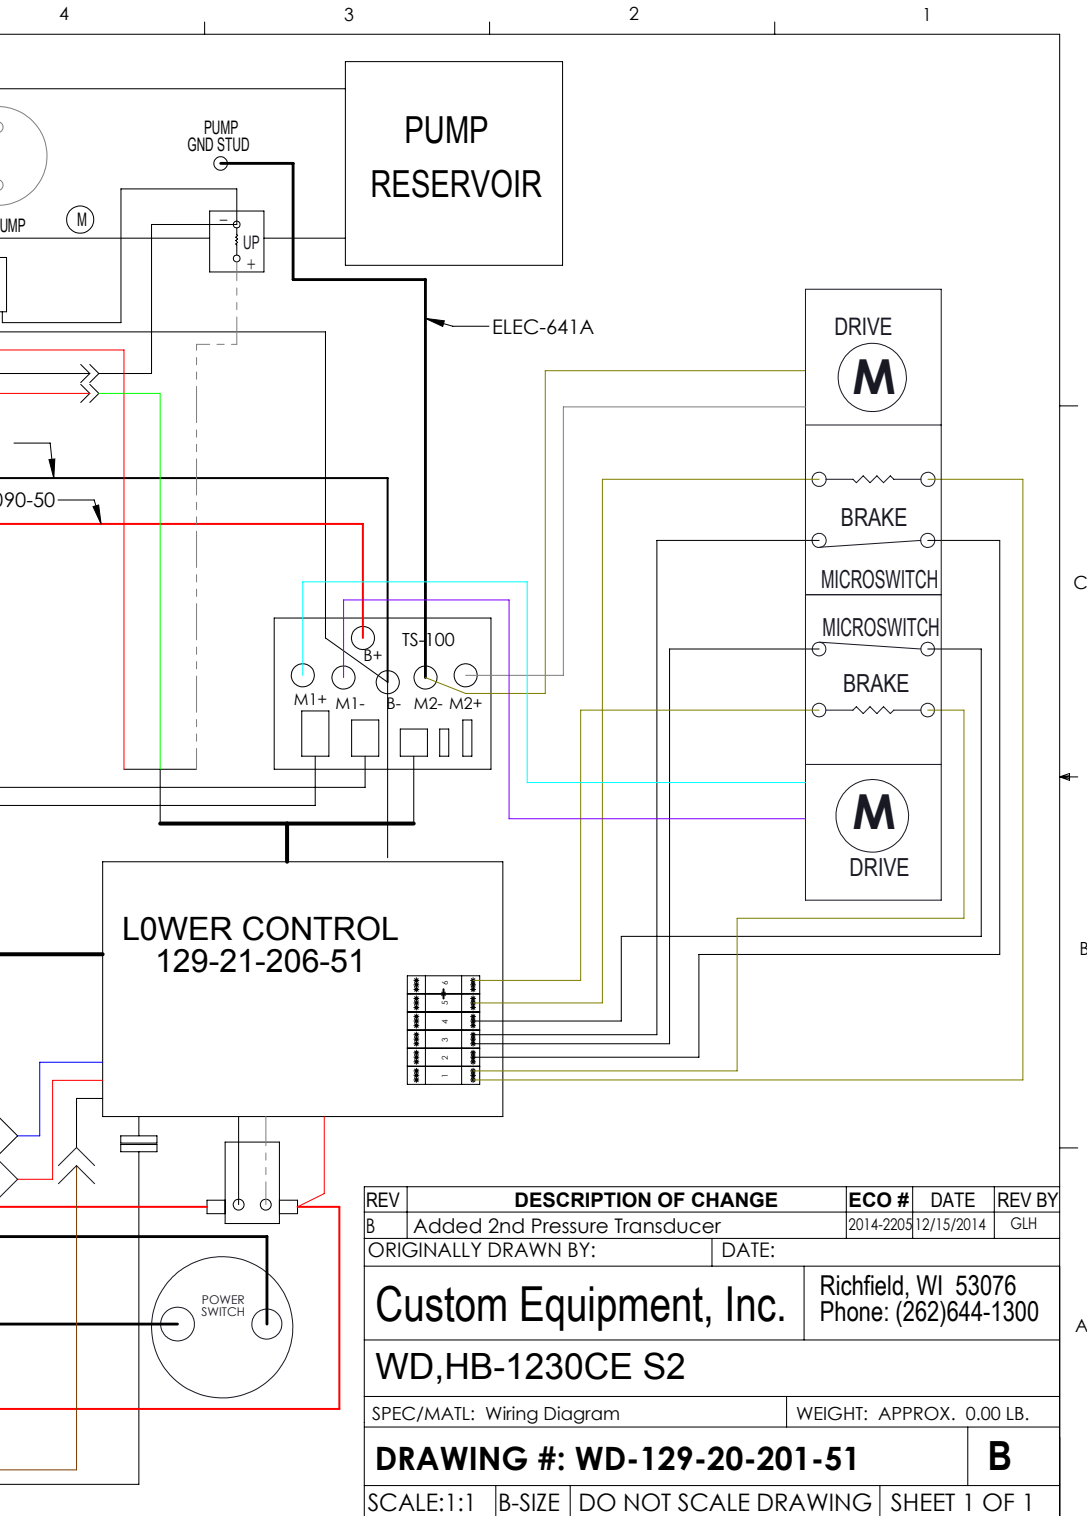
4 3 2 1

PUMP
RESERVOIR

PUMP
GND STUD

UMP

M

UP
+

ELEC-641A

DRIVE
M

BRAKE

MICROSWITCH

MICROSWITCH

BRAKE

M
DRIVE

090-50

TS-100
B+
M1+ M1- B- M2- M2+

LOWER CONTROL
129-21-206-51

6 5 4 3 2 1

C

B

A

POWER
SWITCH

| REV | DESCRIPTION OF CHANGE | ECO # | DATE | REV BY |
|---|---|---|---|---|
| B | Added 2nd Pressure Transducer | 2014-2205 | 12/15/2014 | GLH |

ORIGINALLY DRAWN BY: DATE:

Custom Equipment, Inc.
Richfield, WI 53076
Phone: (262)644-1300

WD,HB-1230CE S2

SPEC/MATL: Wiring Diagram
WEIGHT: APPROX. 0.00 LB.

DRAWING #: WD-129-20-201-51
B

SCALE:1:1 B-SIZE DO NOT SCALE DRAWING SHEET 1 OF 1